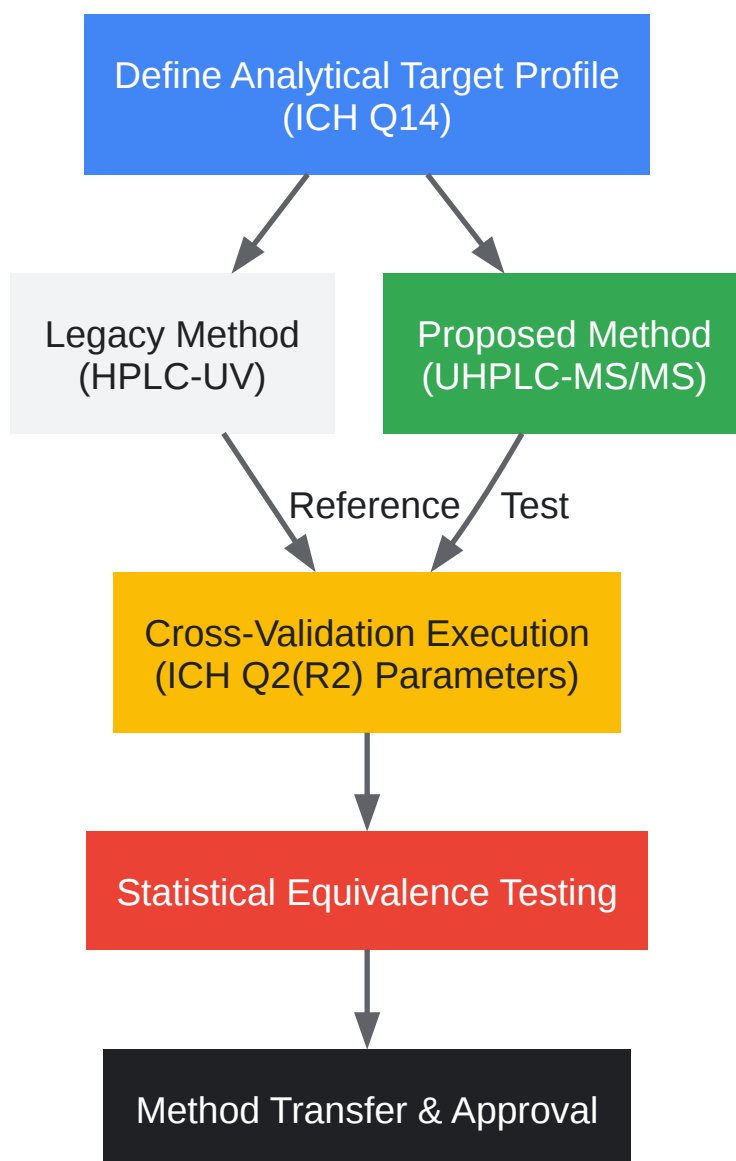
Define Analytical Target Profile (ICH Q14)

Legacy Method (HPLC-UV)

Proposed Method (UHPLC-MS/MS)

Reference

Test

Cross-Validation Execution (ICH Q2(R2) Parameters)

Statistical Equivalence Testing

Method Transfer & Approval